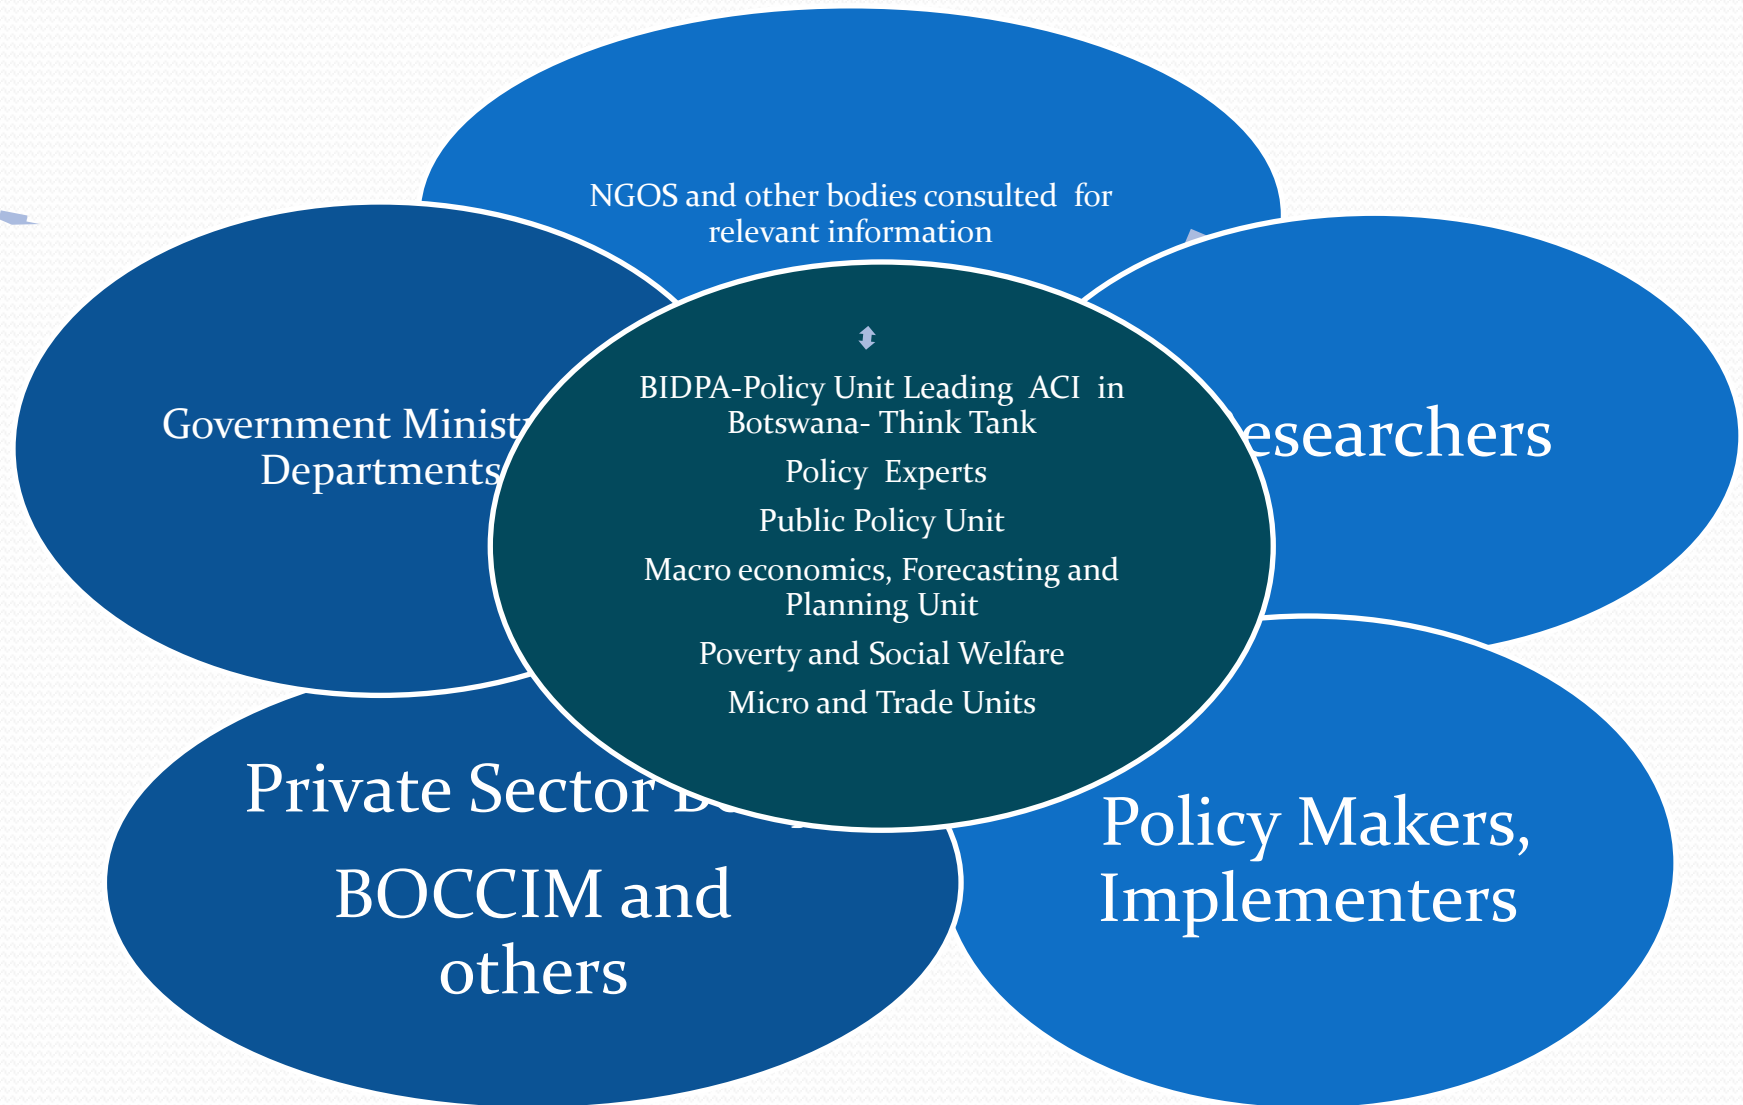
NGOS and other bodies consulted for relevant information

Government Minist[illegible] Departments

BIDPA-Policy Unit Leading ACI in Botswana- Think Tank

Policy Experts

Public Policy Unit

Macro economics, Forecasting and Planning Unit

Poverty and Social Welfare

Micro and Trade Units

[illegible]esearchers

Private Sector B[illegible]

BOCCIM and others

Policy Makers, Implementers